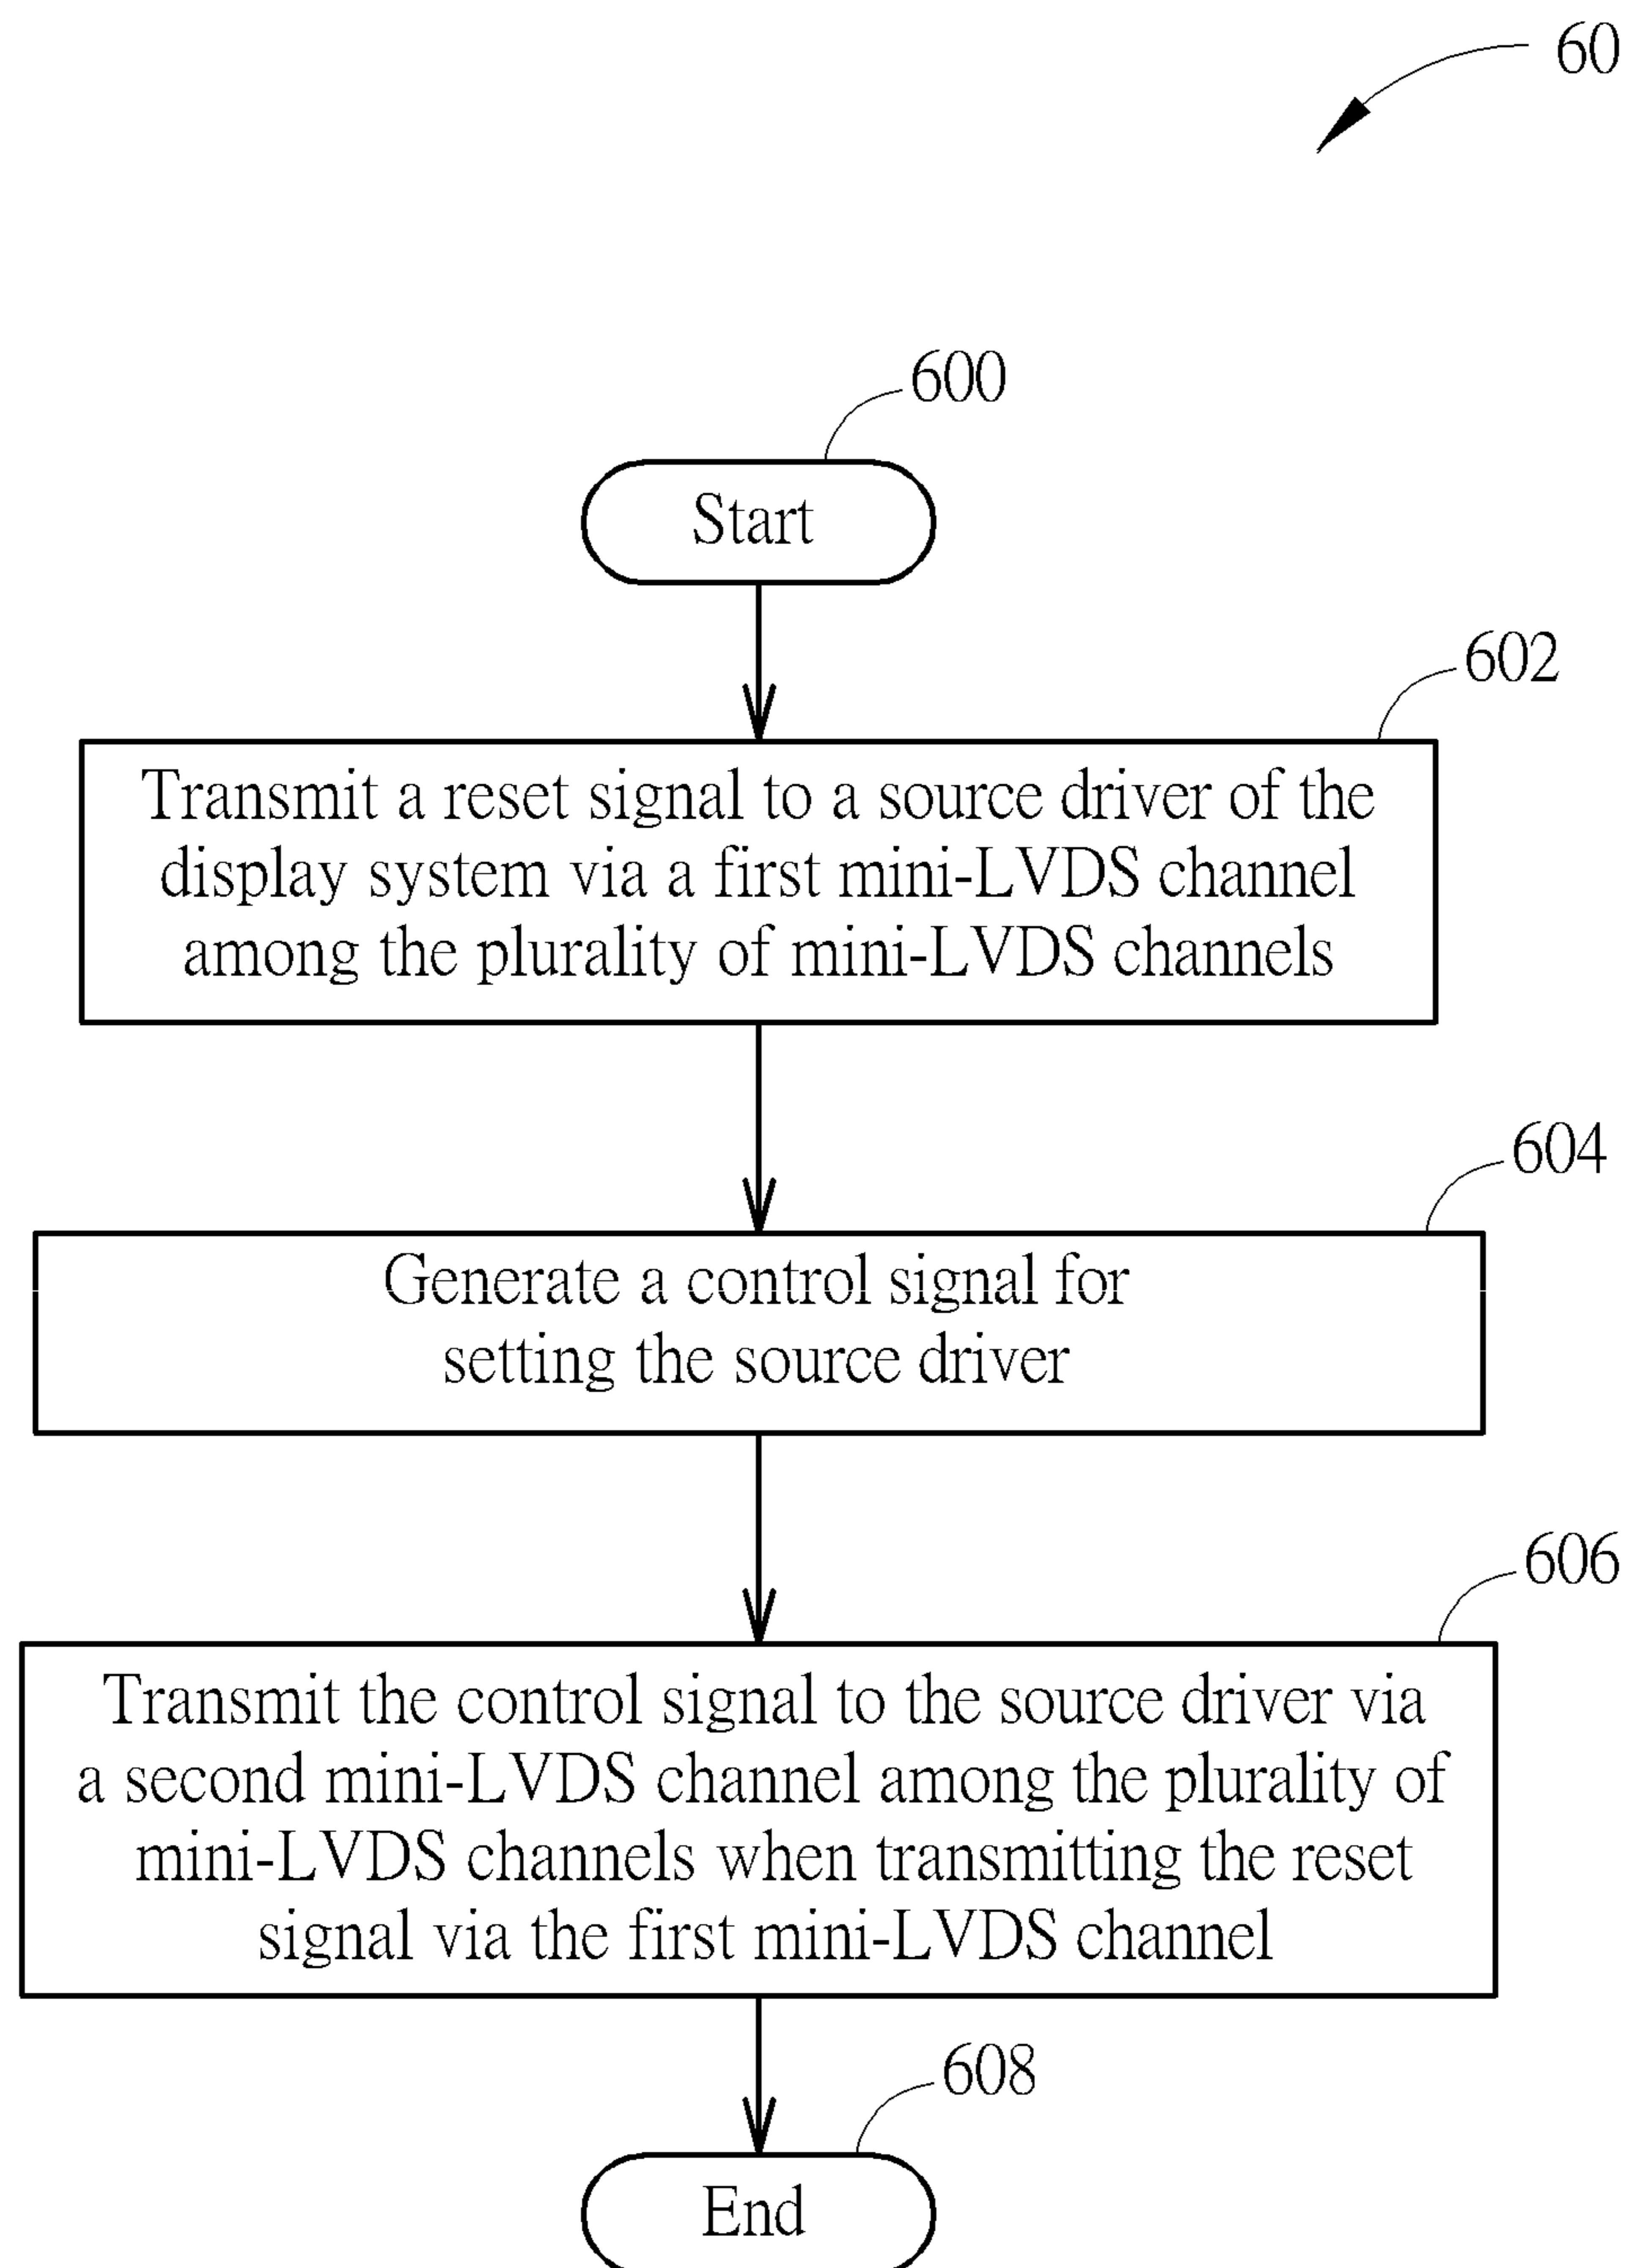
60

600

Start

602

Transmit a reset signal to a source driver of the display system via a first mini-LVDS channel among the plurality of mini-LVDS channels

604

Generate a control signal for setting the source driver

606

Transmit the control signal to the source driver via a second mini-LVDS channel among the plurality of mini-LVDS channels when transmitting the reset signal via the first mini-LVDS channel

608

End